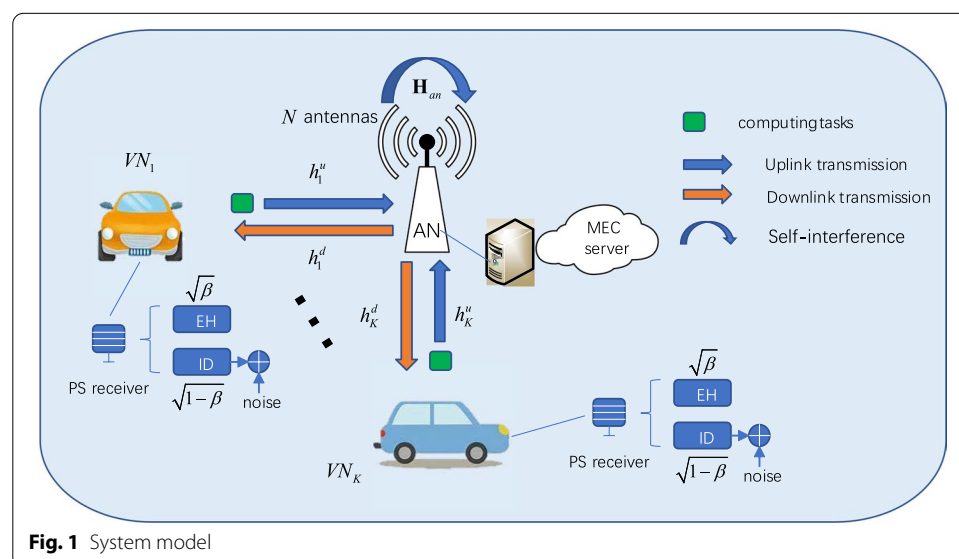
$\mathbf{H}_{an}$

$N$ antennas

computingtasks

Uplink transmission

Downlink transmission

Self-interference

$VN_1$

$h_1^u$

$h_1^d$

AN

MEC server

$\sqrt{\beta}$

EH

ID

PS receiver

$\sqrt{1-\beta}$

noise

$h_K^d$

$h_K^u$

$\sqrt{\beta}$

EH

ID

$VN_K$

PS receiver

$\sqrt{1-\beta}$

noise

**Fig. 1** System model